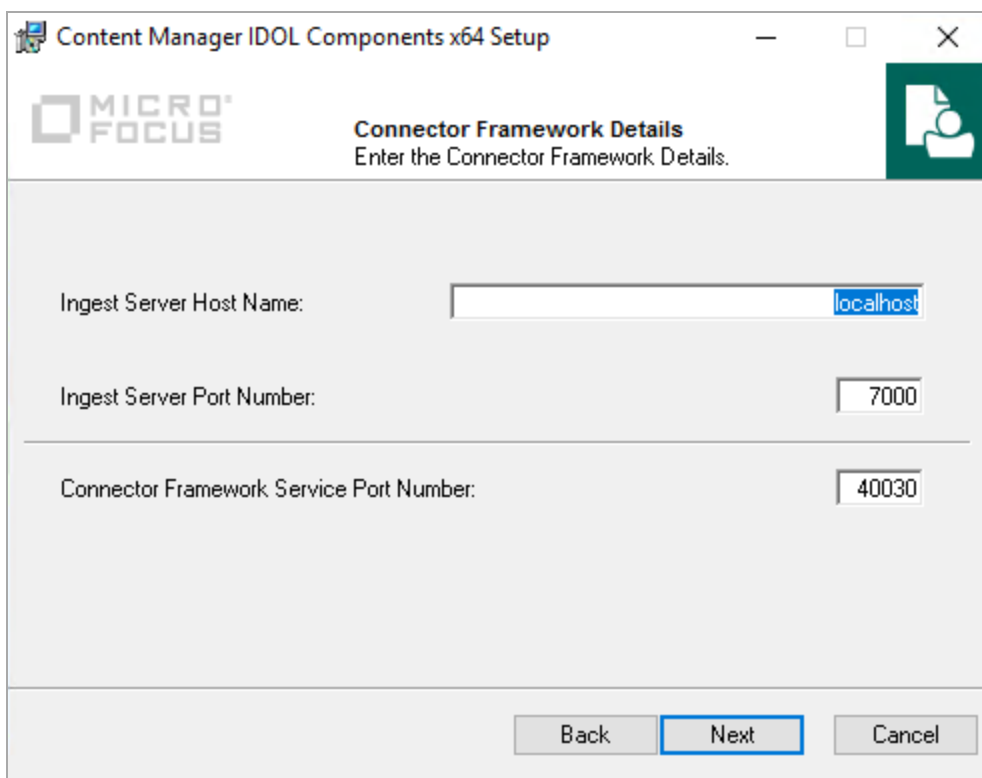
Content Manager IDOL Components x64 Setup

MICRO FOCUS

Connector Framework Details
Enter the Connector Framework Details.

Ingest Server Host Name: localhost

Ingest Server Port Number: 7000

Connector Framework Service Port Number: 40030

Back Next Cancel